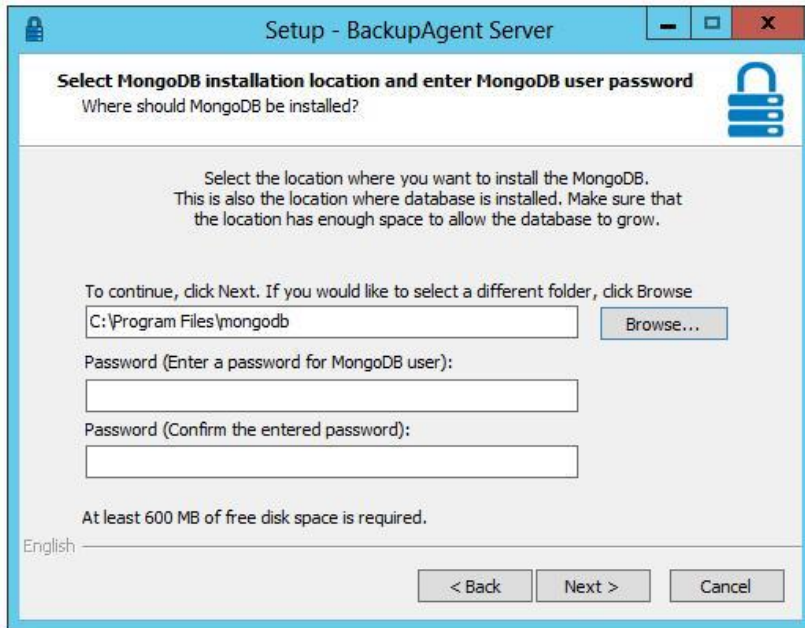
Setup - BackupAgent Server

Select MongoDB installation location and enter MongoDB user password
Where should MongoDB be installed?

Select the location where you want to install the MongoDB. This is also the location where database is installed. Make sure that the location has enough space to allow the database to grow.

To continue, click Next. If you would like to select a different folder, click Browse
C:\Program Files\mongodb
Browse...
Password (Enter a password for MongoDB user):
Password (Confirm the entered password):

At least 600 MB of free disk space is required.

English

< Back
Next >
Cancel